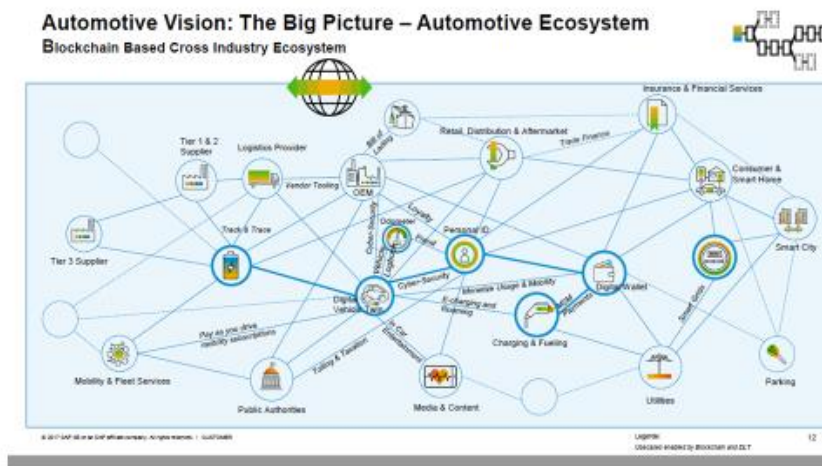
Automotive Vision: The Big Picture – Automotive Ecosystem
Blockchain Based Cross Industry Ecosystem

Insurance & Financial Services
Retail, Distribution & Aftermarket
Trade Finance
Bill of Lading
Tier 1 & 2 Supplier
Logistics Provider
Vendor Tooling
OEM
Consumer & Smart Home
Tier 3 Supplier
Track & Trace
Odometer
Loyalty
Personal ID
Smart City
Cyber-Security
Warranty & Liability
Digital Vehicle Twin
Cyber-Security
Mileage Usage & Mobility
Digital Wallet
E-charging and fueling
Digital Payment
Smart Grid
Charging & Fueling
Pay as you drive mobility subscriptions
Tolling & Taxation
In-Car Entertainment
Mobility & Fleet Services
Public Authorities
Media & Content
Utilities
Parking

© 2017 SAP SE or an SAP affiliate company. All rights reserved. | CUSTOMER
Legend:
Usecases enabled by Blockchain and DLT
12